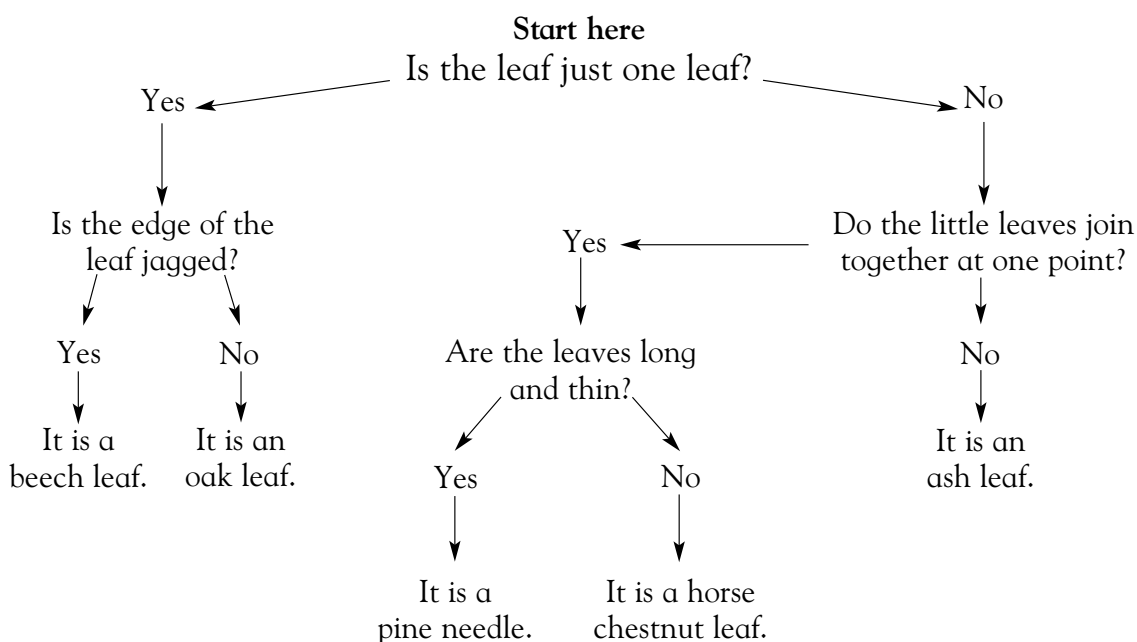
Start here
Is the leaf just one leaf?

Yes

No

Is the edge of the leaf jagged?

Yes

No

It is a beech leaf.

It is an oak leaf.

Do the little leaves join together at one point?

Yes

No

Are the leaves long and thin?

Yes

No

It is a pine needle.

It is a horse chestnut leaf.

It is an ash leaf.